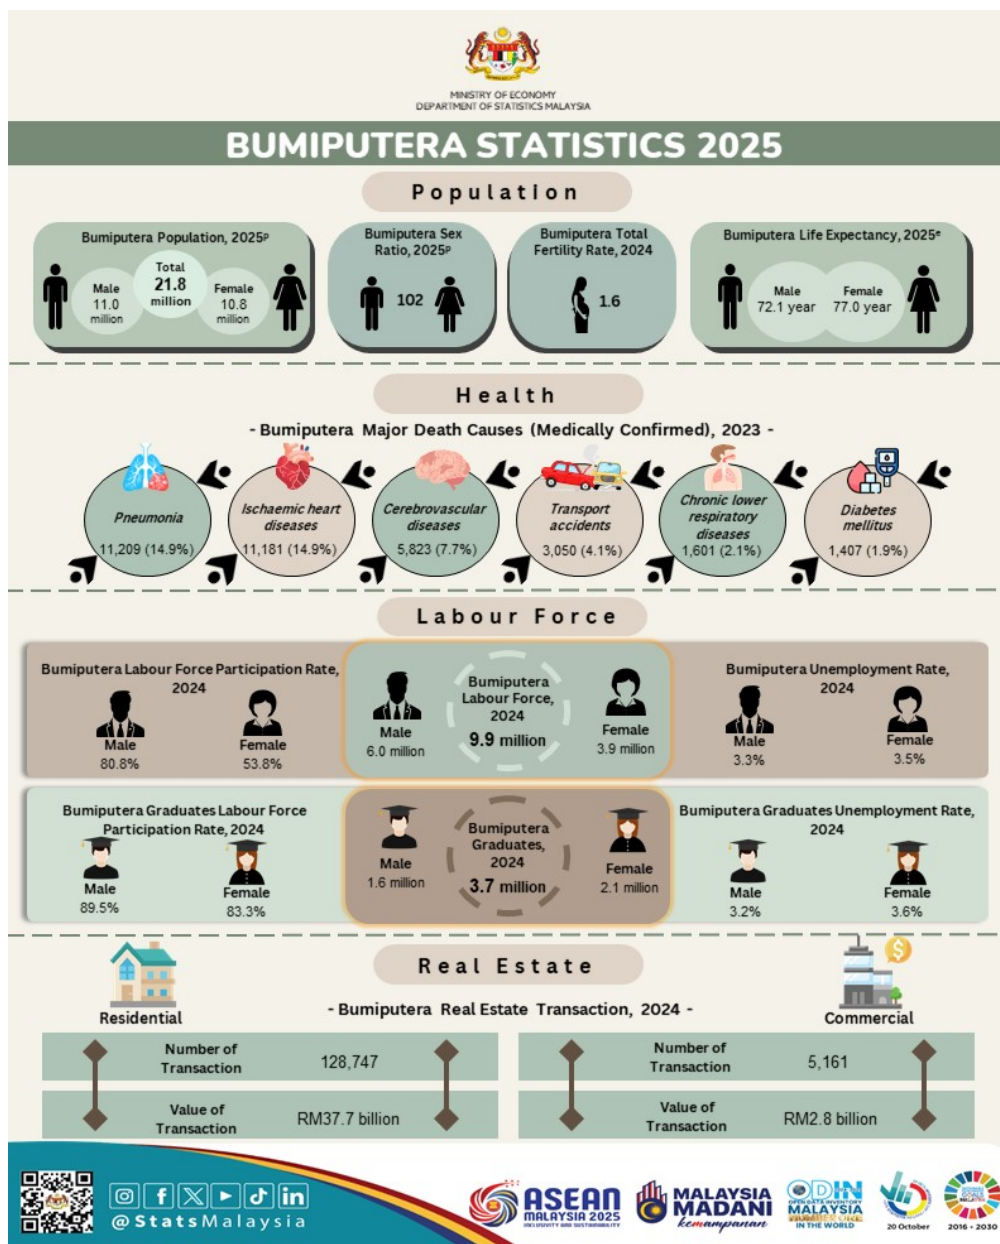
MINISTRY OF ECONOMY
DEPARTMENT OF STATISTICS MALAYSIA

BUMIPUTERA STATISTICS 2025

Population

Bumiputera Population, 2025$^p$
Male 11.0 million
Total 21.8 million
Female 10.8 million

Bumiputera Sex Ratio, 2025$^p$
102

Bumiputera Total Fertility Rate, 2024
1.6

Bumiputera Life Expectancy, 2025$^e$
Male 72.1 year
Female 77.0 year

Health

- Bumiputera Major Death Causes (Medically Confirmed), 2023 -

Pneumonia 11,209 (14.9%)
Ischaemic heart diseases 11,181 (14.9%)
Cerebrovascular diseases 5,823 (7.7%)
Transport accidents 3,050 (4.1%)
Chronic lower respiratory diseases 1,601 (2.1%)
Diabetes mellitus 1,407 (1.9%)

Labour Force

Bumiputera Labour Force Participation Rate, 2024
Male 80.8%
Female 53.8%

Bumiputera Labour Force, 2024
9.9 million
Male 6.0 million
Female 3.9 million

Bumiputera Unemployment Rate, 2024
Male 3.3%
Female 3.5%

Bumiputera Graduates Labour Force Participation Rate, 2024
Male 89.5%
Female 83.3%

Bumiputera Graduates, 2024
3.7 million
Male 1.6 million
Female 2.1 million

Bumiputera Graduates Unemployment Rate, 2024
Male 3.2%
Female 3.6%

Real Estate

Residential
- Bumiputera Real Estate Transaction, 2024 -
Commercial

| Number of Transaction | 128,747 | Number of Transaction | 5,161 |
|---|---|---|---|
| Value of Transaction | RM37.7 billion | Value of Transaction | RM2.8 billion |

@StatsMalaysia
ASEAN MALAYSIA 2025
MALAYSIA MADANI kemampanan
ODIN MALAYSIA IN THE WORLD
20 October
2016 - 2030